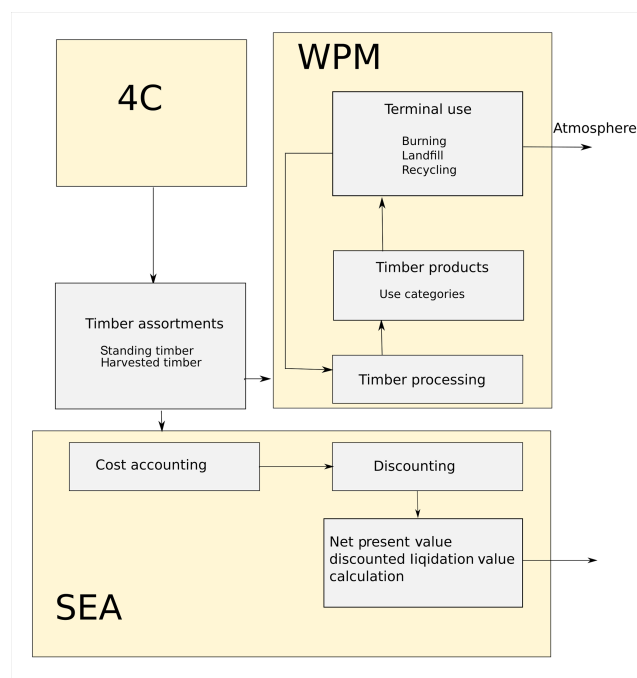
4C

WPM

Terminal use

Burning
Landfill
Recycling

Atmosphere

Timber products

Use categories

Timber assortments

Standing timber
Harvested timber

Timber processing

Cost accounting

Discounting

Net present value discounted liqidation value calculation

SEA